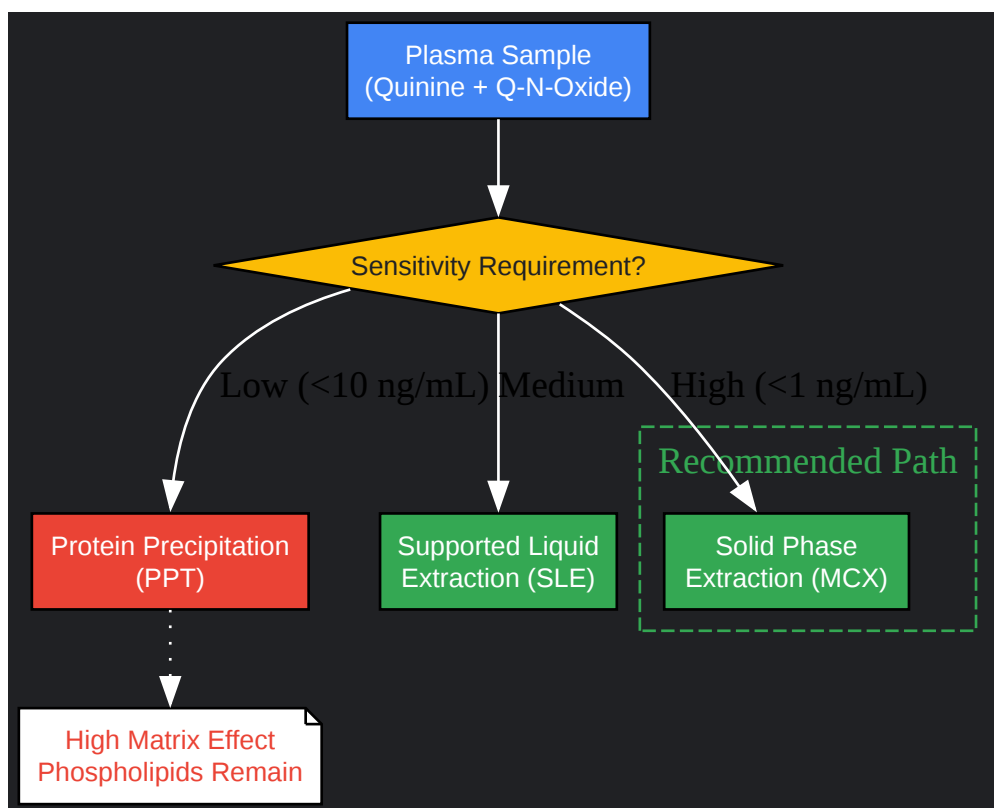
Plasma Sample
(Quinine + Q-N-Oxide)

Sensitivity Requirement?

Low (<10 ng/mL) Medium High (<1 ng/mL)

Recommended Path

Protein Precipitation
(PPT)

Supported Liquid
Extraction (SLE)

Solid Phase
Extraction (MCX)

High Matrix Effect
Phospholipids Remain